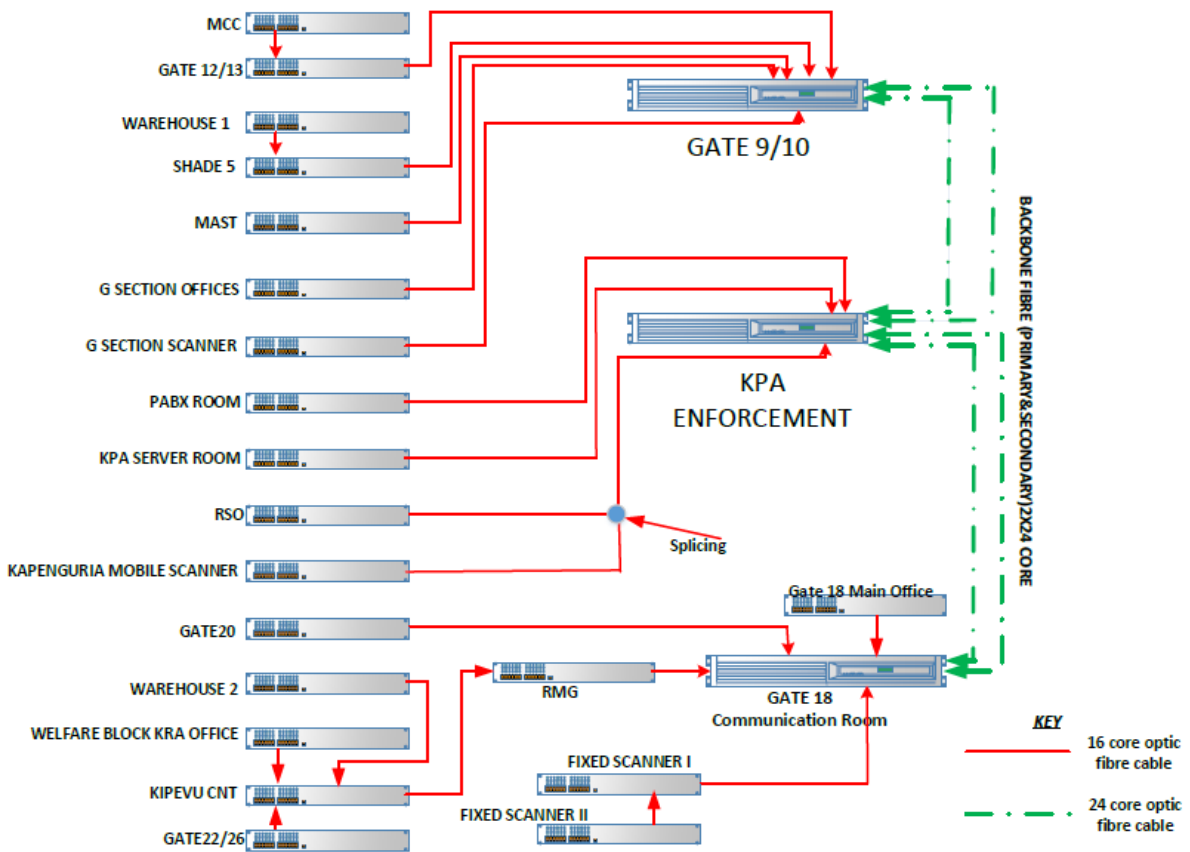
MCC

GATE 12/13

WAREHOUSE 1

SHADE 5

MAST

G SECTION OFFICES

G SECTION SCANNER

PABX ROOM

KPA SERVER ROOM

RSO

KAPENGURIA MOBILE SCANNER

GATE20

WAREHOUSE 2

WELFARE BLOCK KRA OFFICE

KIPEVU CNT

GATE22/26

GATE 9/10

KPA ENFORCEMENT

Splicing

BACKBONE FIBRE (PRIMARY&SECONDARY)2X24 CORE

Gate 18 Main Office

RMG

GATE 18 Communication Room

FIXED SCANNER I

FIXED SCANNER II

KEY

16 core optic fibre cable

24 core optic fibre cable